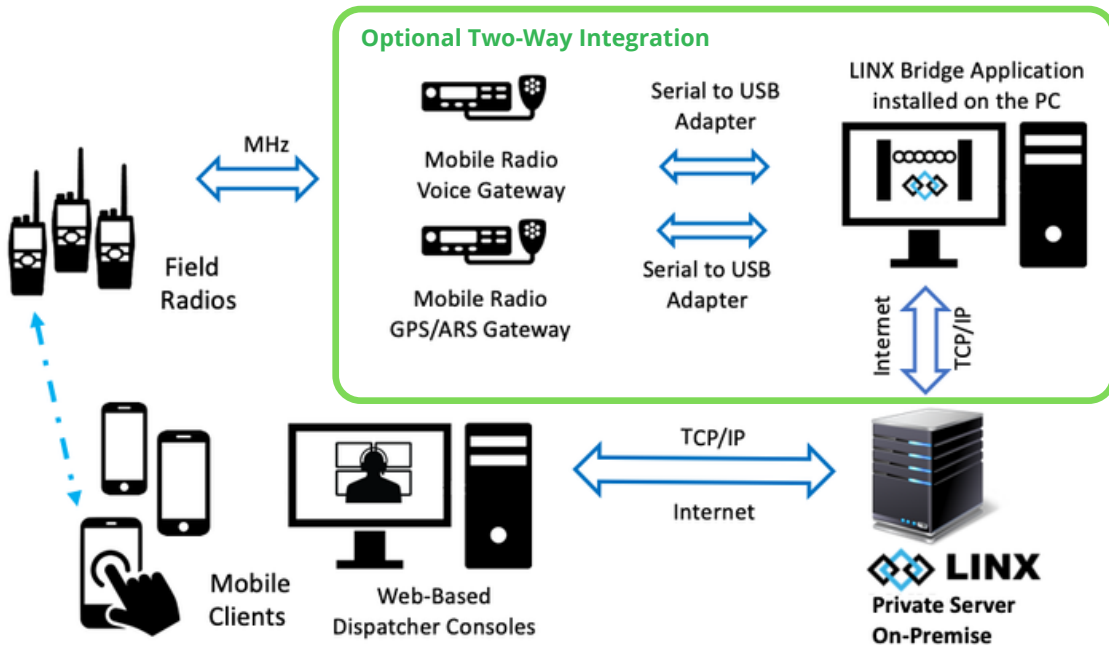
Optional Two-Way Integration

LINX Bridge Application installed on the PC

Serial to USB Adapter

MHz

Mobile Radio Voice Gateway

Serial to USB Adapter

Mobile Radio GPS/ARS Gateway

Field Radios

Internet

TCP/IP

TCP/IP

Internet

Mobile Clients

Web-Based Dispatcher Consoles

LINX

Private Server On-Premise